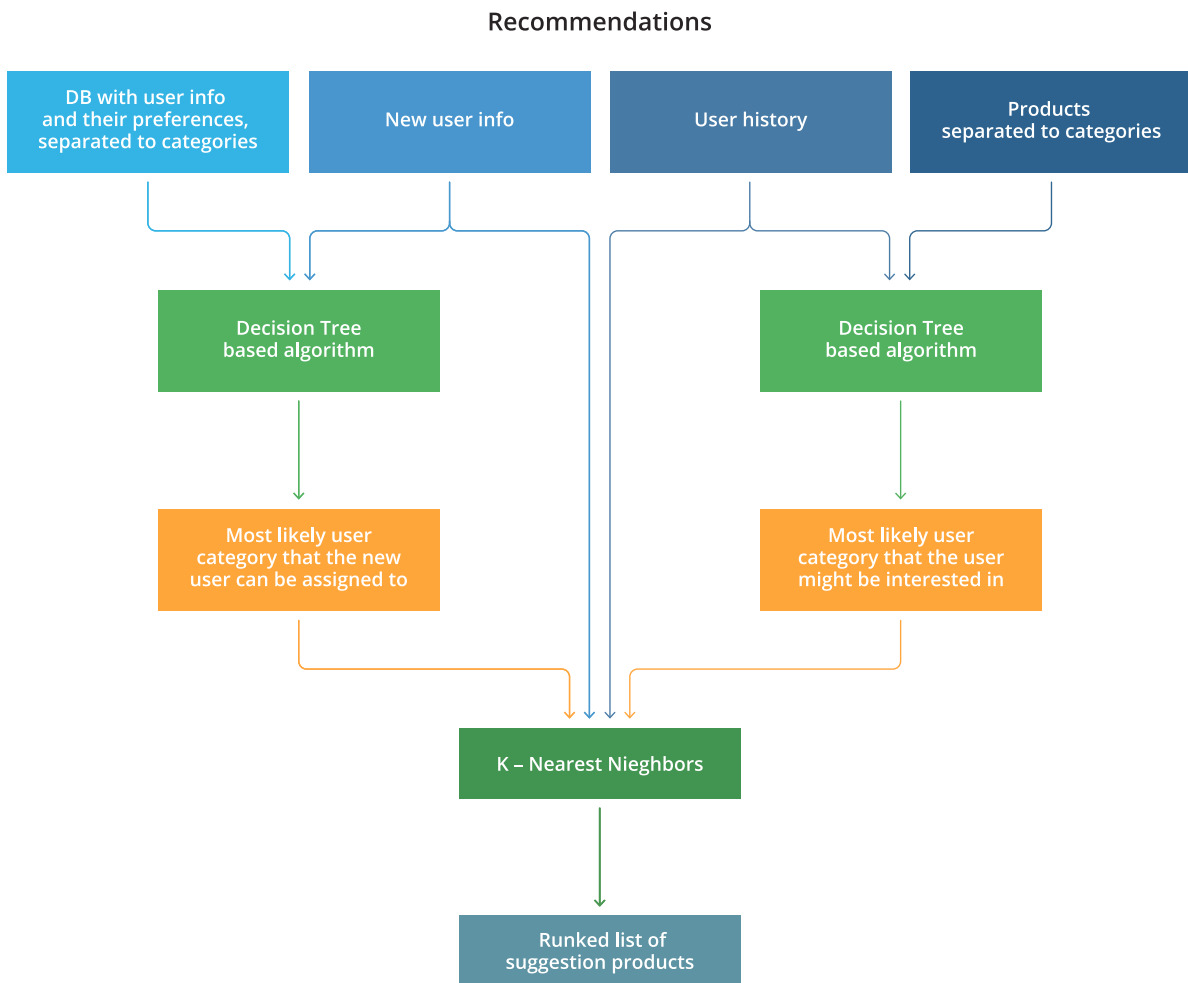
Recommendations

DB with user info and their preferences, separated to categories

New user info

User history

Products separated to categories

Decision Tree based algorithm

Decision Tree based algorithm

Most likely user category that the new user can be assigned to

Most likely user category that the user might be interested in

K – Nearest Nieghbors

Runked list of suggestion products